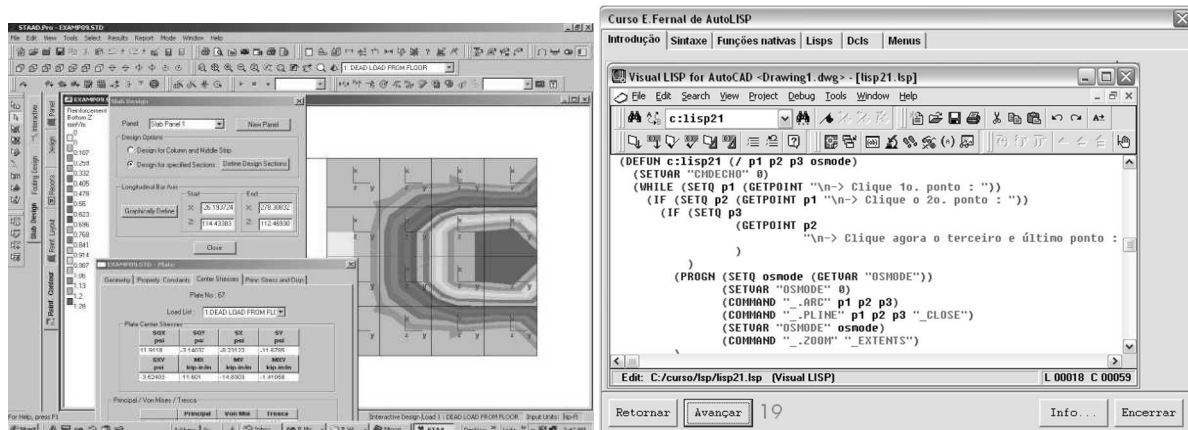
STAAD.Pro - EXAMP09.STD

File Edit View Tools Select Results Report Mode Window Help

1 DEAD LOAD FROM FLOOR

EXAMP09.STD

Plate Resultant
Bottom Z
kip/in

0
0.107
0.258
0.332
0.405
0.478
0.55
0.623
0.696
0.768
0.841
0.914
0.987
1.06
1.13
1.2
1.28

Slab Design

Panel Slab Panel 1 New Panel

Design Options
Design for Column and Middle Strip
Design for specified Sections Define Design Sections

Longitudinal Bar Axis
Start End
Graphically Define
X 26.193724 X 278.30832
Z 114.43383 Z 112.46530

Close

EXAMP09.STD - Plate

Geometry Property Constants Center Stresses Princ Stress and Disp

Plate No : 67

Load List 1:DEAD LOAD FROM FLI

Plate Center Stresses

| SQX psi | SQY psi | SX psi | SY psi |
|---|---|---|---|
| 11.9118 | -3.14837 | -8.23123 | -11.6795 |
| SXY psi | MX kip-in/in | MY kip-in/in | MXY kip-in/in |
| -3.62400 | 11.601 | -14.8303 | -1.41958 |

Principal / Von Mises / Tresca

Principal Von Mis Tresca

For Help, press F1

Interactive Design Load 1 : DEAD LOAD FROM FLOOR Input Units: kip-ft

Curso E.Fernal de AutoLISP

Introdução Sintaxe Funções nativas Lisps Dcls Menus

Visual LISP for AutoCAD <Drawing1.dwg> - [lisp21.lsp]

File Edit Search View Project Debug Tools Window Help

c:lisp21

(DEFUN c:lisp21 (/ p1 p2 p3 osmode)
 (SETVAR "CMDECHO" 0)
 (WHILE (SETQ p1 (GETPOINT "\n-> Clique 1o. ponto : "))
 (IF (SETQ p2 (GETPOINT p1 "\n-> Clique o 2o. ponto : "))
 (IF (SETQ p3
 (GETPOINT p2
 "\n-> Clique agora o terceiro e último ponto :
 )
 )
 (PROGN (SETQ osmode (GETVAR "OSMODE"))
 (SETVAR "OSMODE" 0)
 (COMMAND "_.ARC" p1 p2 p3)
 (COMMAND "_.PLINE" p1 p2 p3 "_CLOSE")
 (SETVAR "OSMODE" osmode)
 (COMMAND "_.ZOOM" "_EXTENTS")

Edit: C:/curso/lsp/lisp21.lsp (Visual LISP) L 00018 C 00059

Retornar Avançar 19 Info... Encerrar